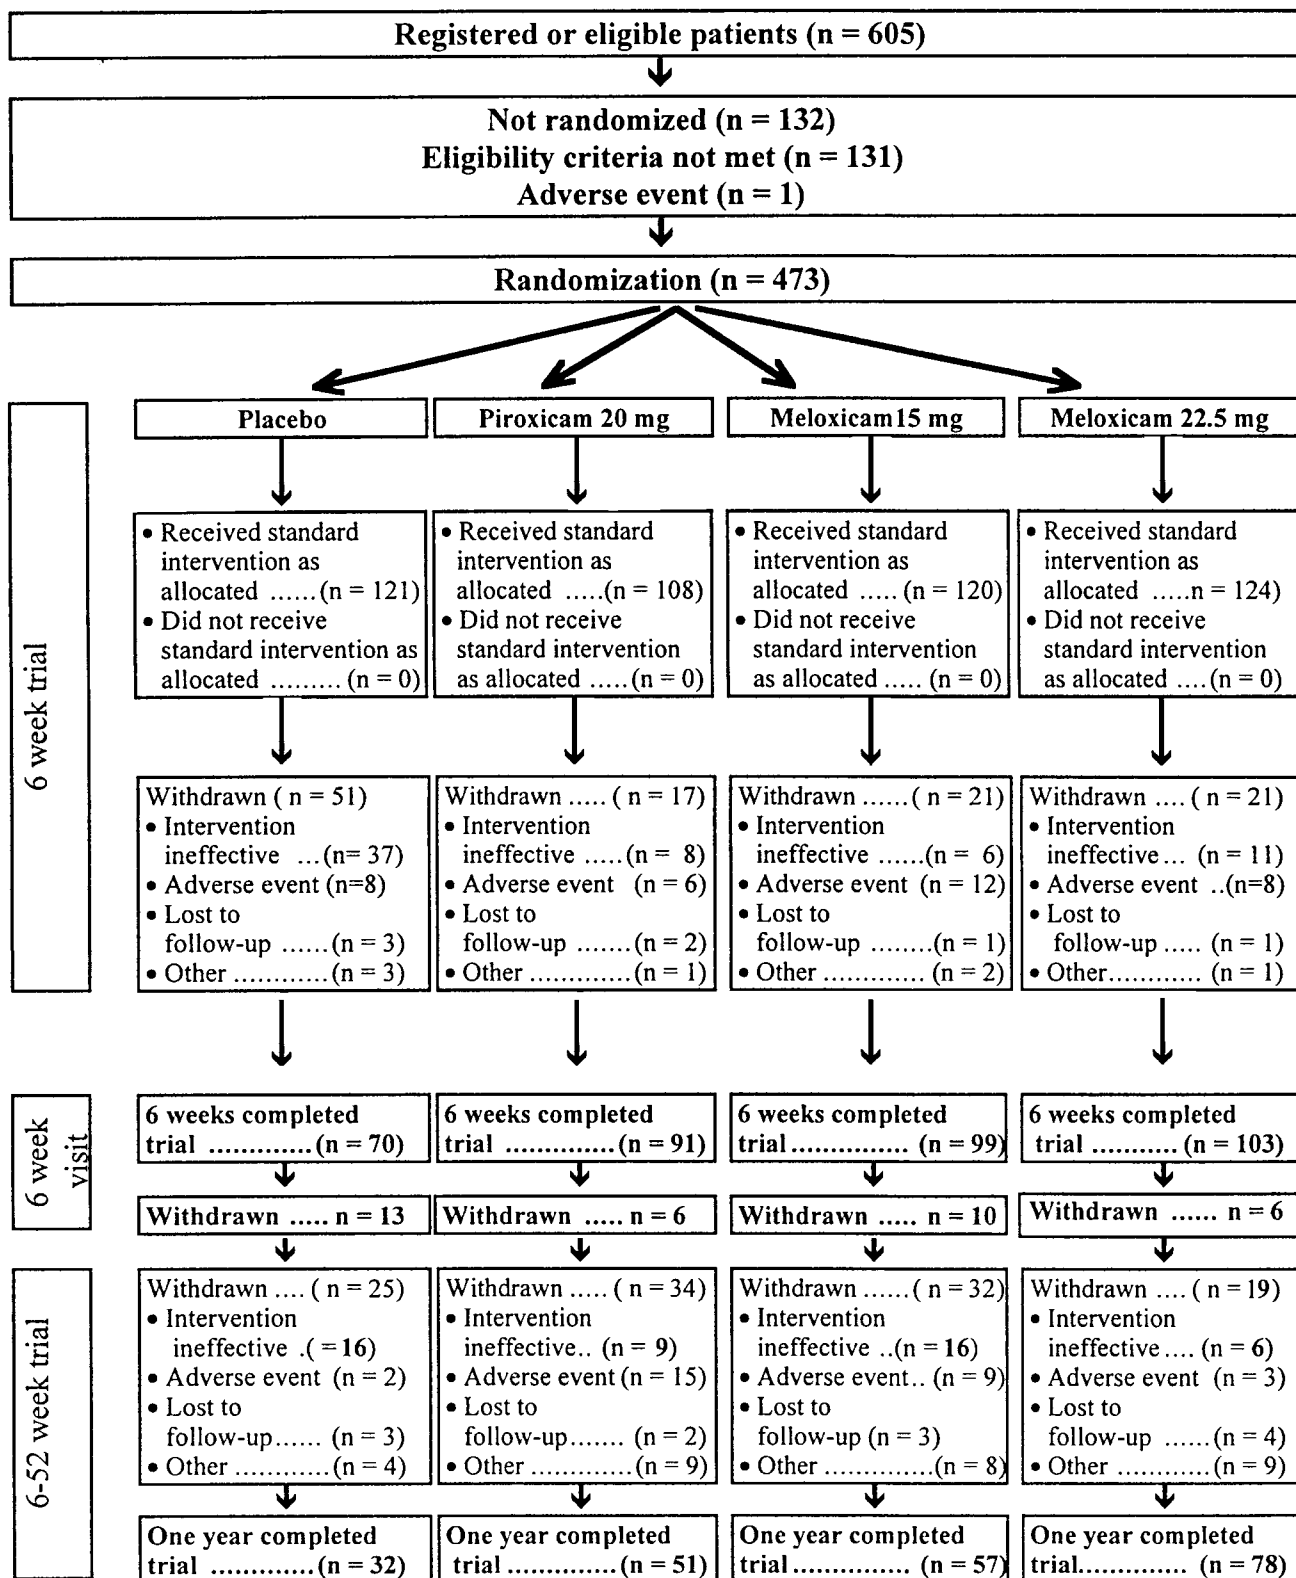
Registered or eligible patients (n = 605)

Not randomized (n = 132)
Eligibility criteria not met (n = 131)
Adverse event (n = 1)

Randomization (n = 473)

6 week trial

Placebo

• Received standard intervention as allocated ......(n = 121)
• Did not receive standard intervention as allocated ......... (n = 0)

Withdrawn ( n = 51)
• Intervention ineffective ...(n= 37)
• Adverse event (n=8)
• Lost to follow-up ......(n = 3)
• Other ............(n = 3)

Piroxicam 20 mg

• Received standard intervention as allocated .....(n = 108)
• Did not receive standard intervention as allocated .....(n = 0)

Withdrawn ..... ( n = 17)
• Intervention ineffective .....(n = 8)
• Adverse event (n = 6)
• Lost to follow-up .......(n = 2)
• Other ............(n = 1)

Meloxicam15 mg

• Received standard intervention as allocated ..... (n = 120)
• Did not receive standard intervention as allocated ..... (n = 0)

Withdrawn ......( n = 21)
• Intervention ineffective ......(n = 6)
• Adverse event (n = 12)
• Lost to follow-up ........(n = 1)
• Other ............ (n = 2)

Meloxicam 22.5 mg

• Received standard intervention as allocated .....n = 124)
• Did not receive standard intervention as allocated ....(n = 0)

Withdrawn .... ( n = 21)
• Intervention ineffective... (n = 11)
• Adverse event ..(n=8)
• Lost to follow-up ..... (n = 1)
• Other........... (n = 1)

6 week visit

6 weeks completed trial .............(n = 70)
Withdrawn ..... n = 13

6 weeks completed trial ..............(n = 91)
Withdrawn ..... n = 6

6 weeks completed trial............... (n = 99)
Withdrawn ..... n = 10

6 weeks completed trial ........... (n = 103)
Withdrawn ...... n = 6

6-52 week trial

Withdrawn .... ( n = 25)
• Intervention ineffective .( = 16)
• Adverse event (n = 2)
• Lost to follow-up...... (n = 3)
• Other ............(n = 4)

One year completed trial ............(n = 32)

Withdrawn ..... ( n = 34)
• Intervention ineffective.. (n = 9)
• Adverse event (n = 15)
• Lost to follow-up....... (n = 2)
• Other ............(n = 9)

One year completed trial ..............(n = 51)

Withdrawn ......( n = 32)
• Intervention ineffective ..(n = 16)
• Adverse event.. (n = 9)
• Lost to follow-up (n = 3)
• Other ..............(n = 8)

One year completed trial.............. (n = 57)

Withdrawn .... ( n = 19)
• Intervention ineffective.... (n = 6)
• Adverse event (n = 3)
• Lost to follow-up ......(n = 4)
• Other ..........(n = 9)

One year completed trial............. (n = 78)